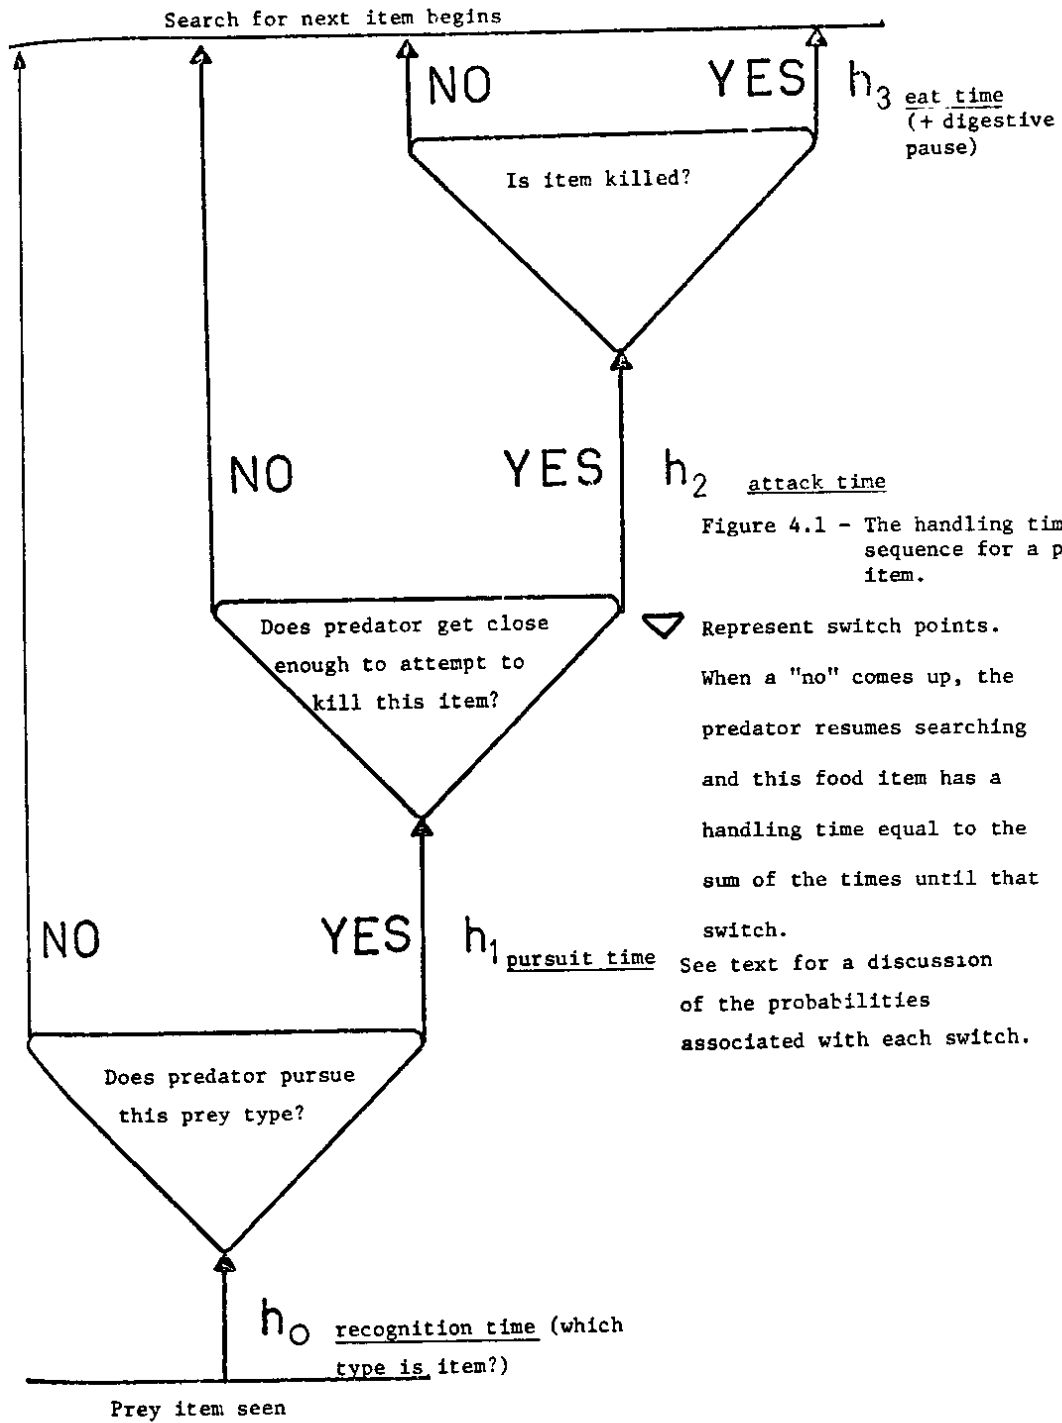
Search for next item begins

NO

YES

$h_3$ eat time (+ digestive pause)

Is item killed?

NO

YES

$h_2$ attack time

Figure 4.1 - The handling tim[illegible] sequence for a p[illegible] item.

Does predator get close enough to attempt to kill this item?

Represent switch points. When a "no" comes up, the predator resumes searching and this food item has a handling time equal to the sum of the times until that switch.

NO

YES

$h_1$ pursuit time

See text for a discussion of the probabilities associated with each switch.

Does predator pursue this prey type?

$h_0$ recognition time (which type is item?)

Prey item seen